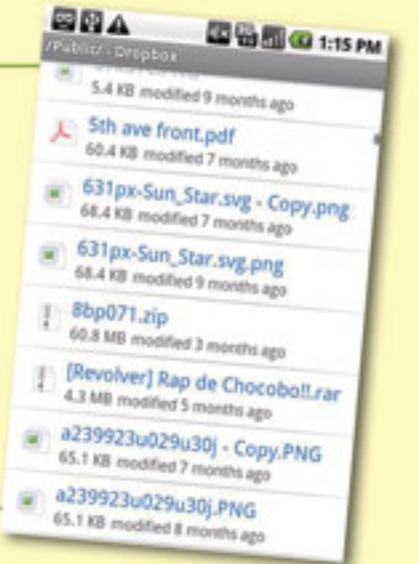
1:15 PM
/Public/ - Dropbox
5.4 KB modified 9 months ago
5th ave front.pdf
60.4 KB modified 7 months ago
631px-Sun_Star.svg - Copy.png
68.4 KB modified 7 months ago
631px-Sun_Star.svg.png
68.4 KB modified 9 months ago
8bp071.zip
60.8 MB modified 3 months ago
[Revolver] Rap de Chocobo!!.rar
4.3 MB modified 5 months ago
a239923u029u30j - Copy.PNG
65.1 KB modified 7 months ago
a239923u029u30j.PNG
65.1 KB modified 8 months ago